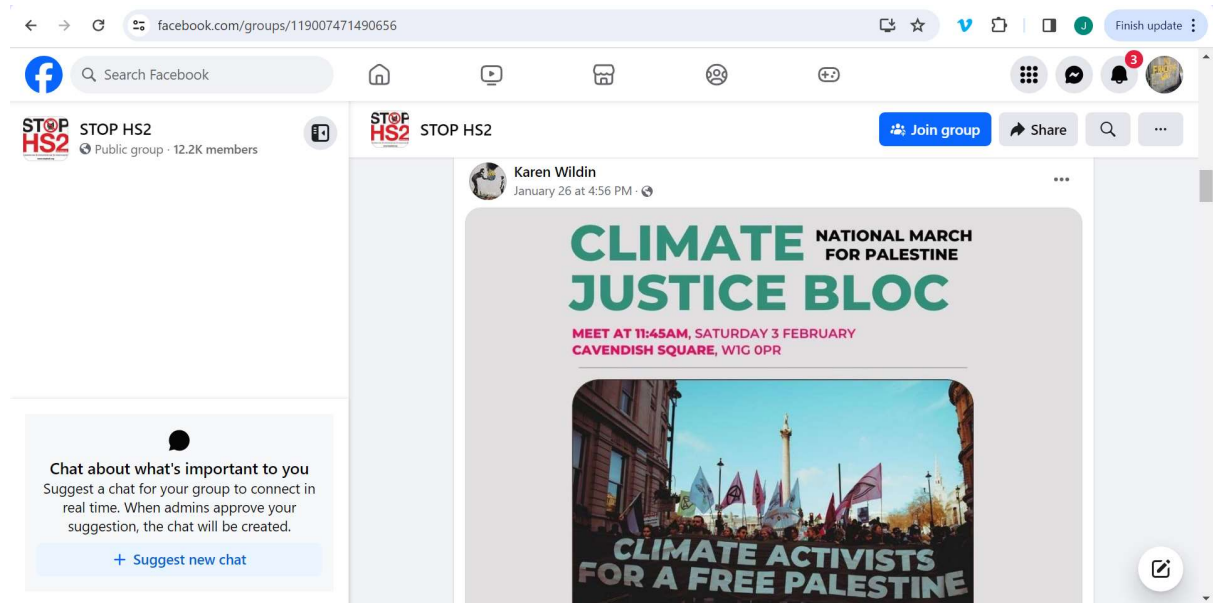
facebook.com/groups/119007471490656

Finish update

Search Facebook

3

STOP HS2

STOP HS2
Public group · 12.2K members

STOP HS2

Join group

Share

Karen Wildin
January 26 at 4:56 PM ·

CLIMATE JUSTICE BLOC

NATIONAL MARCH FOR PALESTINE

MEET AT 11:45AM, SATURDAY 3 FEBRUARY
CAVENDISH SQUARE, W1G 0PR

CLIMATE ACTIVISTS FOR A FREE PALESTINE

Chat about what's important to you
Suggest a chat for your group to connect in real time. When admins approve your suggestion, the chat will be created.

+ Suggest new chat